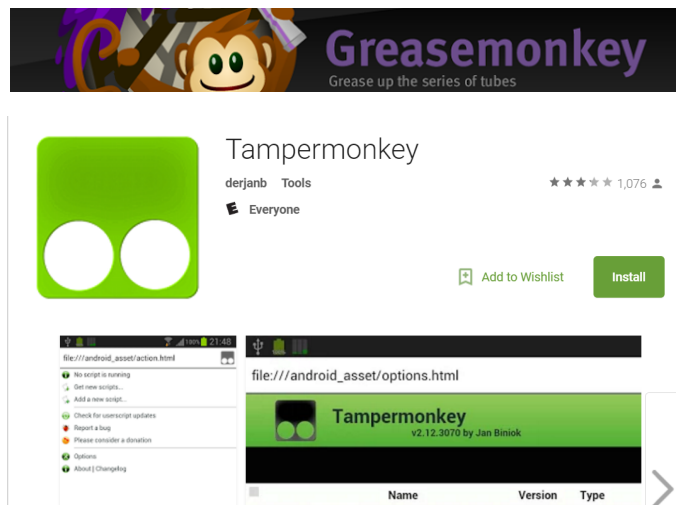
Greasemonkey
Grease up the series of tubes

Tampermonkey
derjanb Tools
1,076
Everyone

Add to Wishlist
Install

100% 21:48
file:///android_asset/action.html
No script is running
Get new scripts...
Add a new script...
Check for userscript updates
Report a bug
Please consider a donation
Options
About | Changelog

file:///android_asset/options.html
Tampermonkey
v2.12.3070 by Jan Biniok
Name
Version
Type